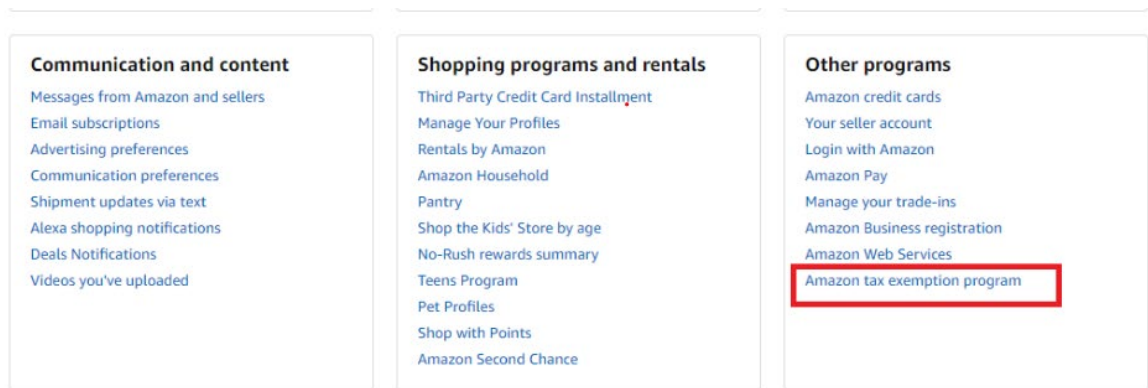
Communication and content
Messages from Amazon and sellers
Email subscriptions
Advertising preferences
Communication preferences
Shipment updates via text
Alexa shopping notifications
Deals Notifications
Videos you've uploaded

Shopping programs and rentals
Third Party Credit Card Installment
Manage Your Profiles
Rentals by Amazon
Amazon Household
Pantry
Shop the Kids' Store by age
No-Rush rewards summary
Teens Program
Pet Profiles
Shop with Points
Amazon Second Chance

Other programs
Amazon credit cards
Your seller account
Login with Amazon
Amazon Pay
Manage your trade-ins
Amazon Business registration
Amazon Web Services
Amazon tax exemption program